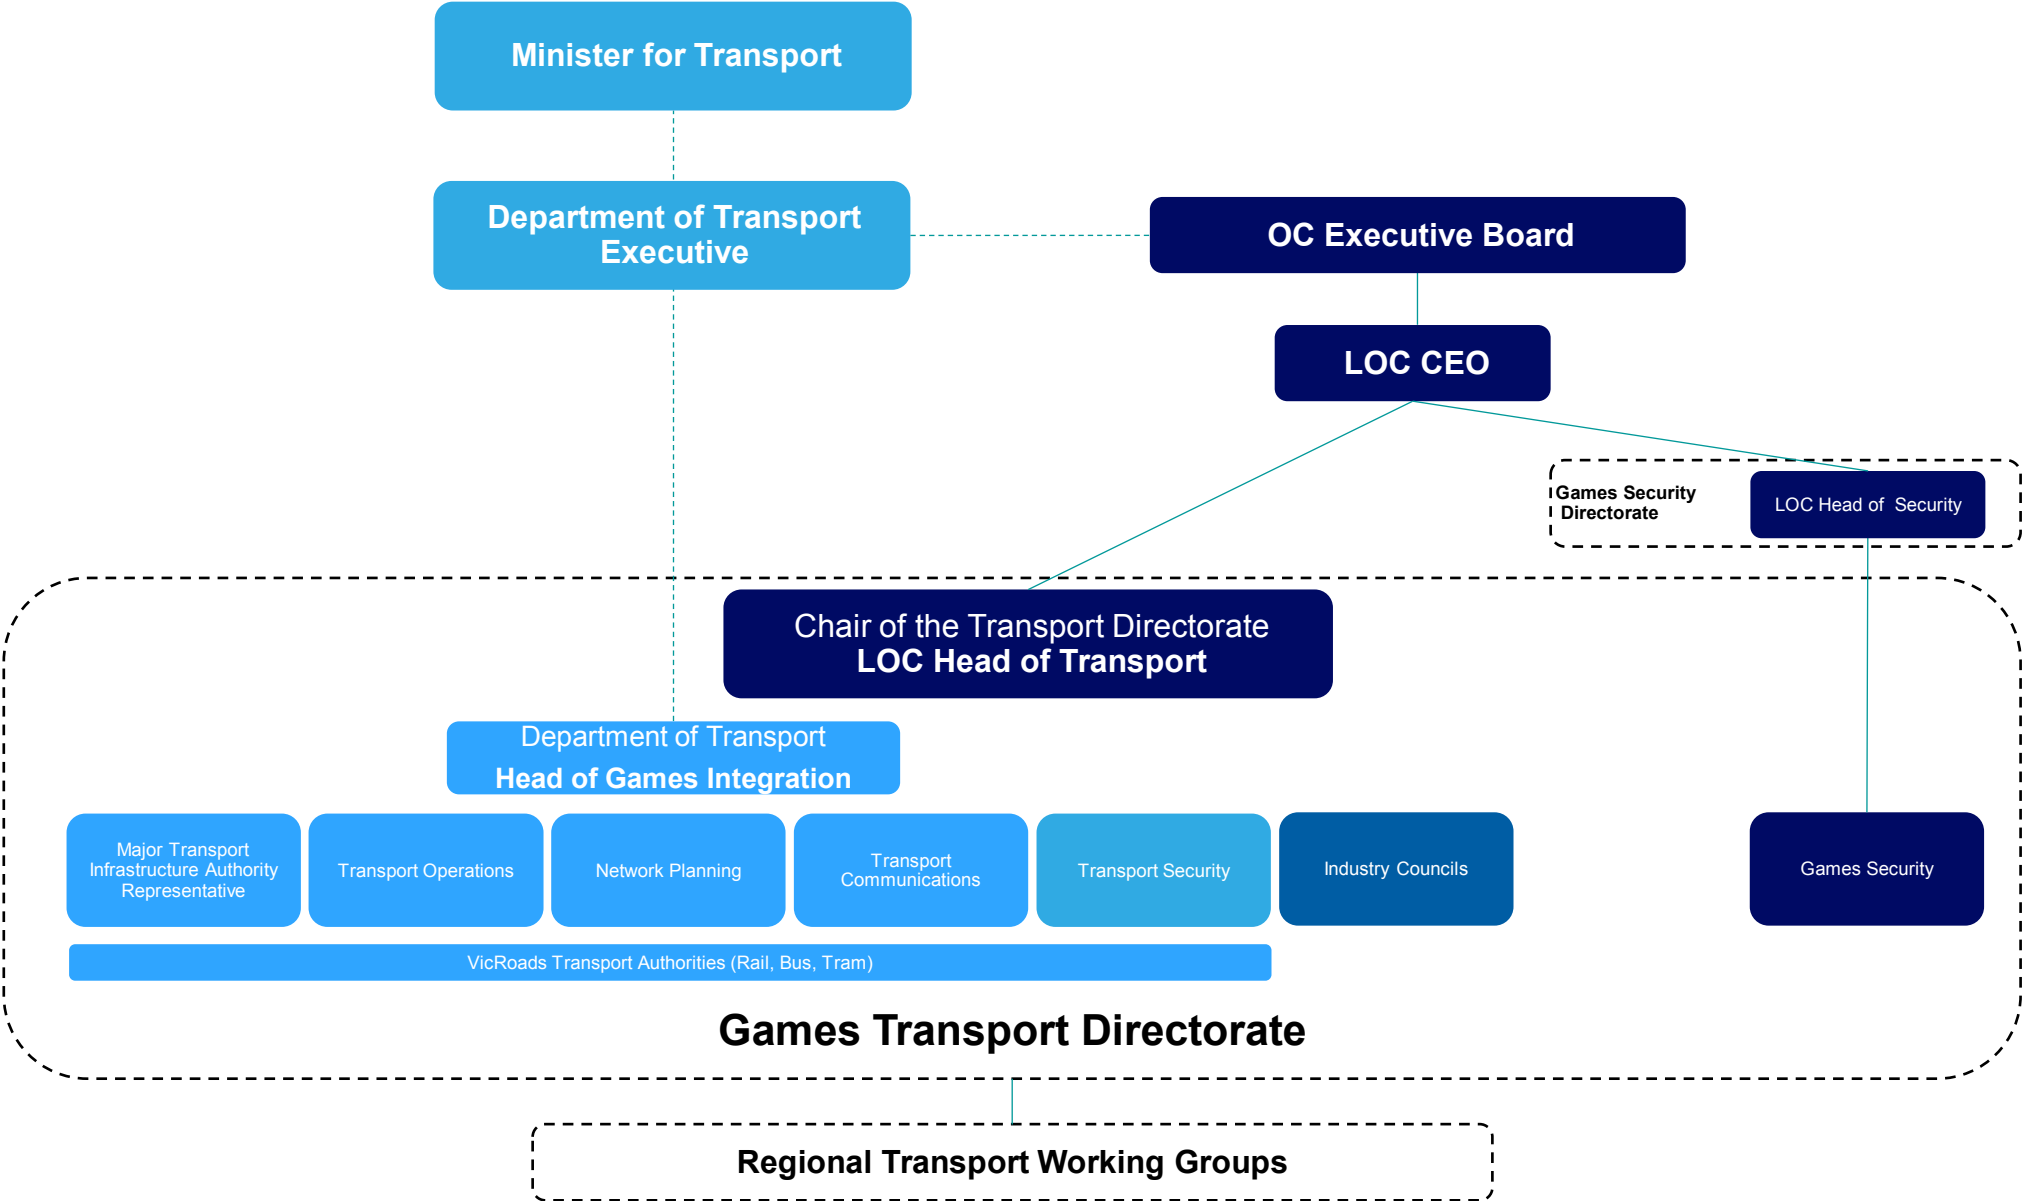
Minister for Transport

Department of Transport Executive

OC Executive Board

LOC CEO

Games Security Directorate

LOC Head of Security

Chair of the Transport Directorate
LOC Head of Transport

Department of Transport
Head of Games Integration

Major Transport Infrastructure Authority Representative

Transport Operations

Network Planning

Transport Communications

Transport Security

Industry Councils

Games Security

VicRoads Transport Authorities (Rail, Bus, Tram)

Games Transport Directorate

Regional Transport Working Groups